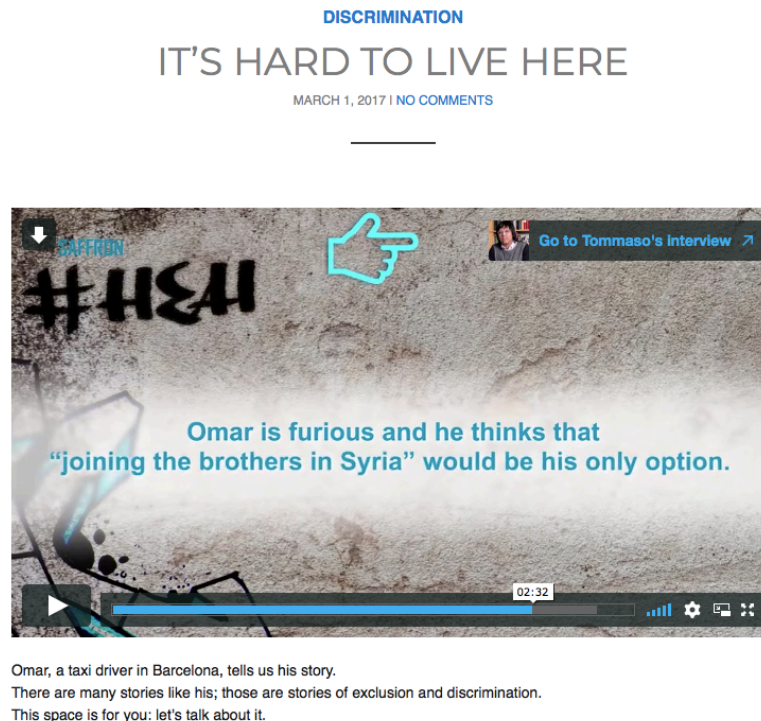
DISCRIMINATION

IT'S HARD TO LIVE HERE

MARCH 1, 2017 | NO COMMENTS

SAFFRON

#HEH

Go to Tommaso's interview ↗

Omar is furious and he thinks that "joining the brothers in Syria" would be his only option.

02:32

Omar, a taxi driver in Barcelona, tells us his story.
There are many stories like his; those are stories of exclusion and discrimination.
This space is for you: let's talk about it.